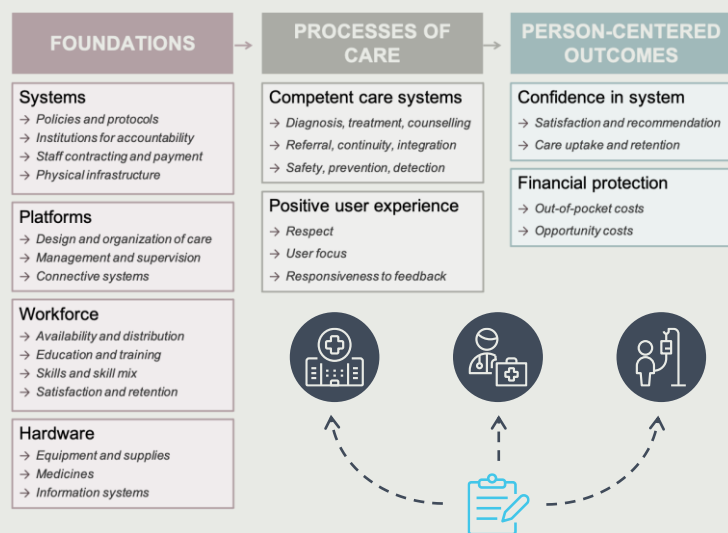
FOUNDATIONS

PROCESSES OF CARE

PERSON-CENTERED OUTCOMES

Systems
→ Policies and protocols
→ Institutions for accountability
→ Staff contracting and payment
→ Physical infrastructure

Platforms
→ Design and organization of care
→ Management and supervision
→ Connective systems

Workforce
→ Availability and distribution
→ Education and training
→ Skills and skill mix
→ Satisfaction and retention

Hardware
→ Equipment and supplies
→ Medicines
→ Information systems

Competent care systems
→ Diagnosis, treatment, counselling
→ Referral, continuity, integration
→ Safety, prevention, detection

Positive user experience
→ Respect
→ User focus
→ Responsiveness to feedback

Confidence in system
→ Satisfaction and recommendation
→ Care uptake and retention

Financial protection
→ Out-of-pocket costs
→ Opportunity costs